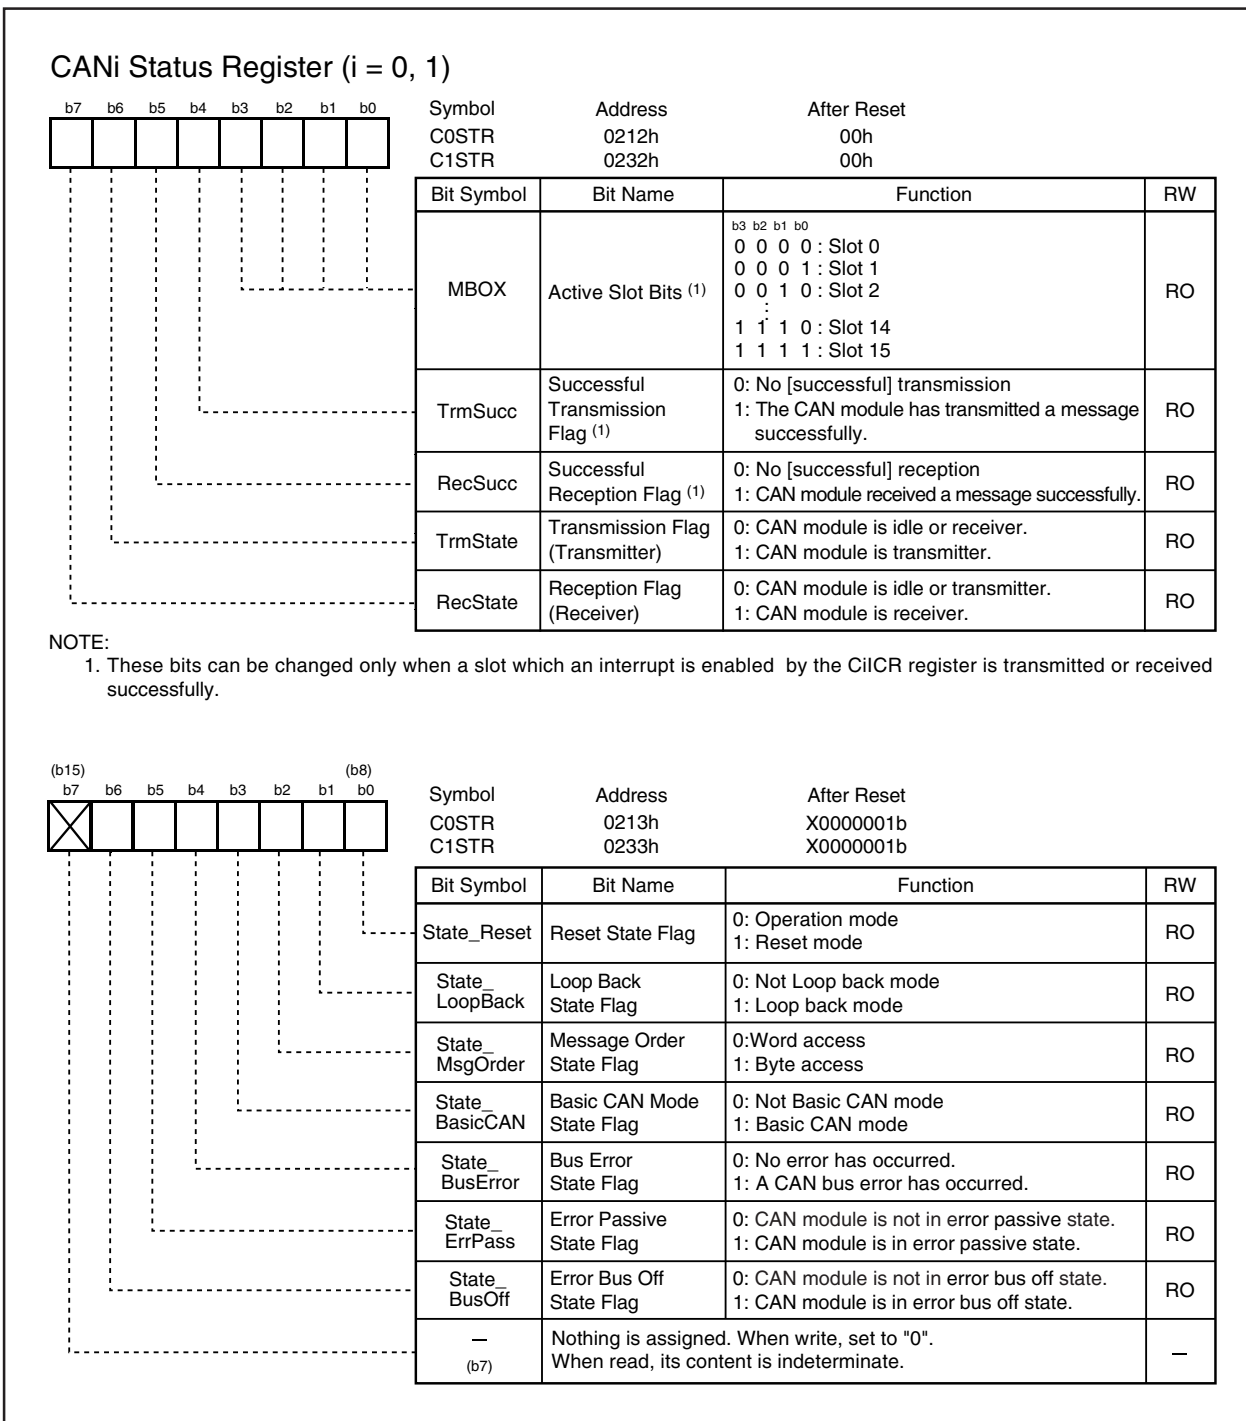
CANi Status Register (i = 0, 1)

b7 b6 b5 b4 b3 b2 b1 b0

| Symbol | Address | After Reset |
|---|---|---|
| C0STR | 0212h | 00h |
| C1STR | 0232h | 00h |

| Bit Symbol | Bit Name | Function | RW |
|---|---|---|---|
| MBOX | Active Slot Bits $^{(1)}$ | b3 b2 b1 b0<br>0 0 0 0 : Slot 0<br>0 0 0 1 : Slot 1<br>0 0 1 0 : Slot 2<br>:<br>1 1 1 0 : Slot 14<br>1 1 1 1 : Slot 15 | RO |
| TrmSucc | Successful Transmission Flag $^{(1)}$ | 0: No [successful] transmission<br>1: The CAN module has transmitted a message successfully. | RO |
| RecSucc | Successful Reception Flag $^{(1)}$ | 0: No [successful] reception<br>1: CAN module received a message successfully. | RO |
| TrmState | Transmission Flag (Transmitter) | 0: CAN module is idle or receiver.<br>1: CAN module is transmitter. | RO |
| RecState | Reception Flag (Receiver) | 0: CAN module is idle or transmitter.<br>1: CAN module is receiver. | RO |

NOTE:
1. These bits can be changed only when a slot which an interrupt is enabled by the CiICR register is transmitted or received successfully.

(b15) (b8)
b7 b6 b5 b4 b3 b2 b1 b0

| Symbol | Address | After Reset |
|---|---|---|
| C0STR | 0213h | X0000001b |
| C1STR | 0233h | X0000001b |

| Bit Symbol | Bit Name | Function | RW |
|---|---|---|---|
| State_Reset | Reset State Flag | 0: Operation mode<br>1: Reset mode | RO |
| State_LoopBack | Loop Back State Flag | 0: Not Loop back mode<br>1: Loop back mode | RO |
| State_MsgOrder | Message Order State Flag | 0:Word access<br>1: Byte access | RO |
| State_BasicCAN | Basic CAN Mode State Flag | 0: Not Basic CAN mode<br>1: Basic CAN mode | RO |
| State_BusError | Bus Error State Flag | 0: No error has occurred.<br>1: A CAN bus error has occurred. | RO |
| State_ErrPass | Error Passive State Flag | 0: CAN module is not in error passive state.<br>1: CAN module is in error passive state. | RO |
| State_BusOff | Error Bus Off State Flag | 0: CAN module is not in error bus off state.<br>1: CAN module is in error bus off state. | RO |
| – (b7) | | Nothing is assigned. When write, set to "0". When read, its content is indeterminate. | – |